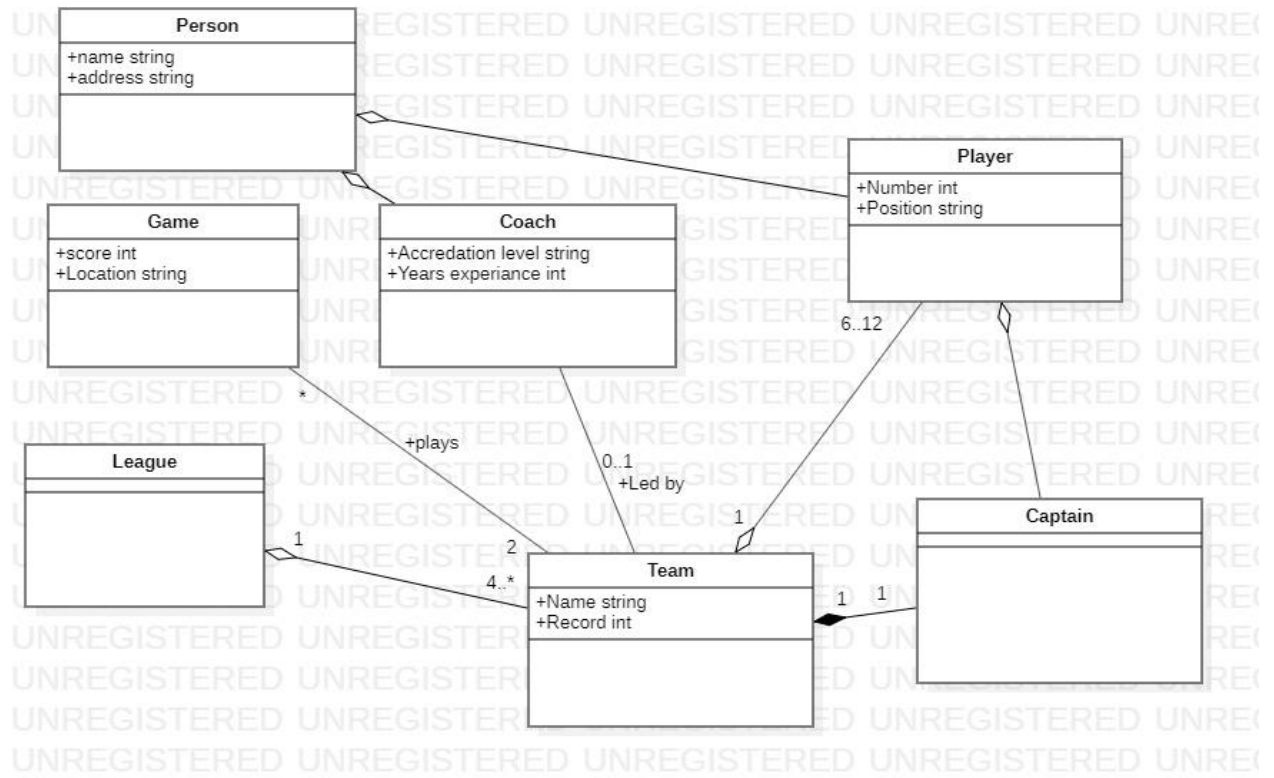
Person
+name string
+address string

Player
+Number int
+Position string

Game
+score int
+Location string

Coach
+Accredation level string
+Years experiance int

6..12

*

+plays

League

0..1
+Led by

1

Captain

1

2

4..*

Team
+Name string
+Record int

1 1

UNREGISTERED UNREGISTERED UNREGISTERED UNREGISTERED UNREGISTERED